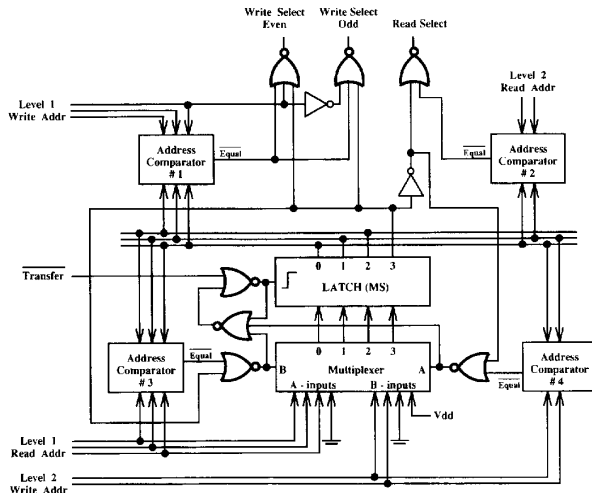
Write Select Even

Write Select Odd

Read Select

Level 1 Write Addr

Address Comparator # 1

$\overline{\text{Equal}}$

Level 2 Read Addr

$\overline{\text{Equal}}$

Address Comparator # 2

$\overline{\text{Transfer}}$

0 1 2 3

LATCH (MS)

Address Comparator # 3

$\overline{\text{Equal}}$

0 1 2 3

B Multiplexer A

A - inputs B - inputs

$\overline{\text{Equal}}$

Address Comparator # 4

Vdd

Level 1 Read Addr

Level 2 Write Addr